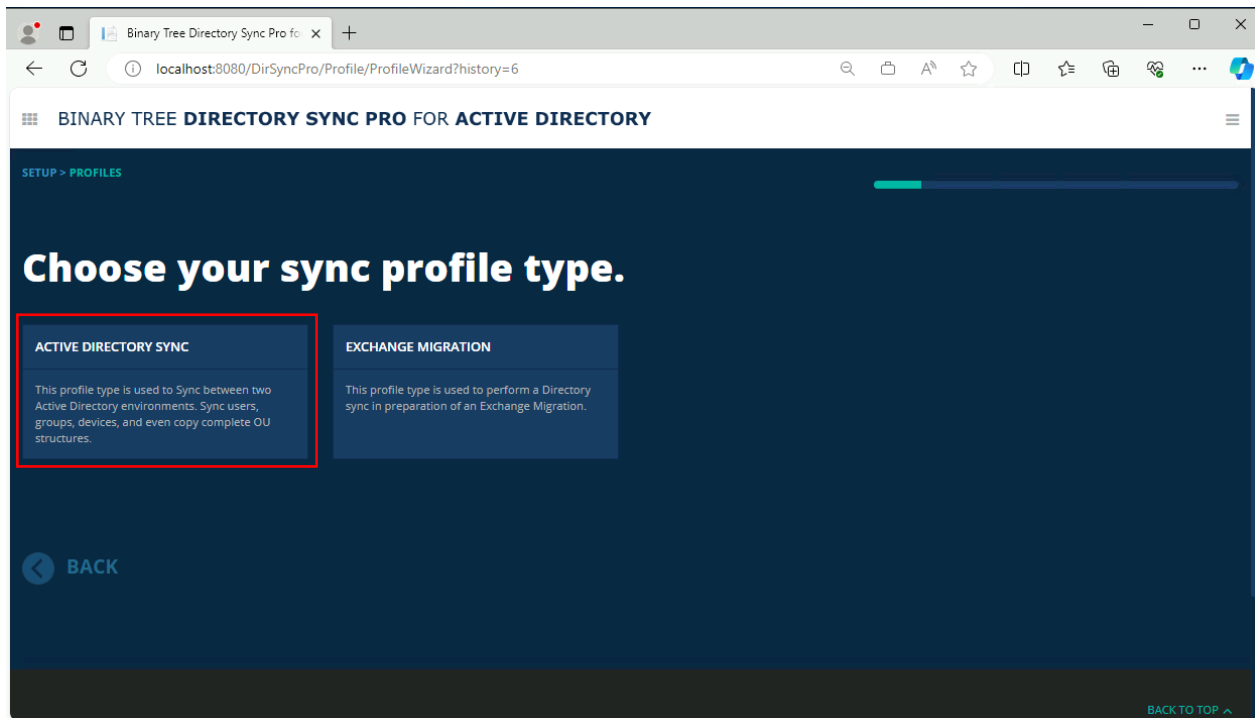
Binary Tree Directory Sync Pro fo

localhost:8080/DirSyncPro/Profile/ProfileWizard?history=6

BINARY TREE DIRECTORY SYNC PRO FOR ACTIVE DIRECTORY

SETUP > PROFILES

Choose your sync profile type.

ACTIVE DIRECTORY SYNC

This profile type is used to Sync between two Active Directory environments. Sync users, groups, devices, and even copy complete OU structures.

EXCHANGE MIGRATION

This profile type is used to perform a Directory sync in preparation of an Exchange Migration.

BACK

BACK TO TOP